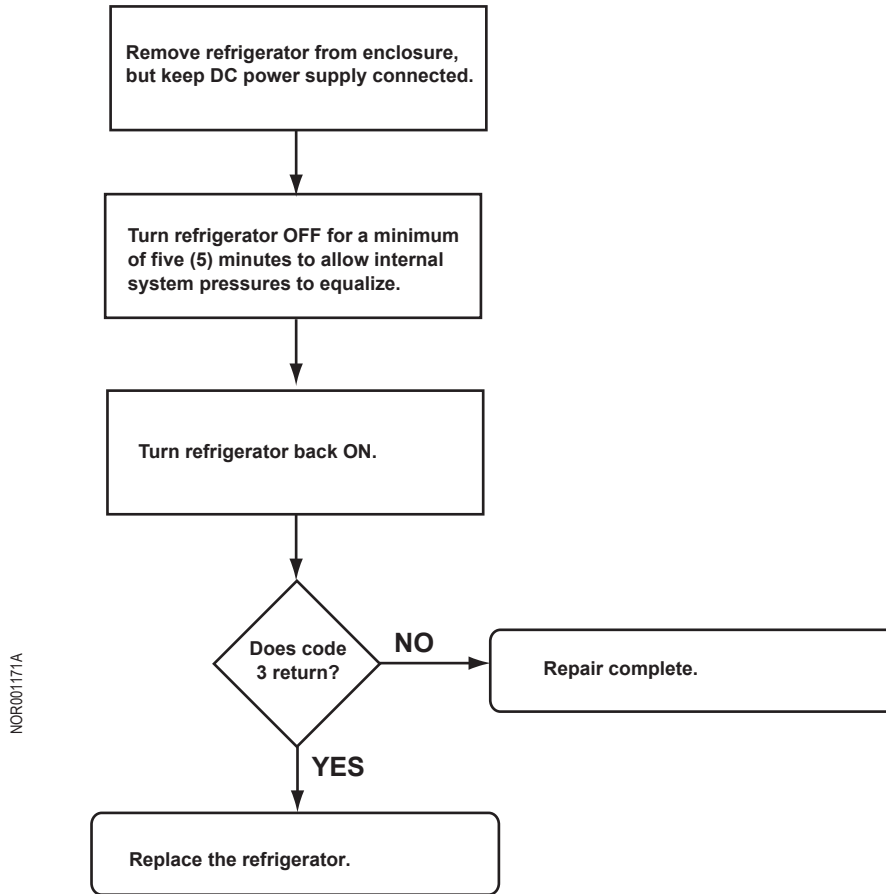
Remove refrigerator from enclosure, but keep DC power supply connected.

Turn refrigerator OFF for a minimum of five (5) minutes to allow internal system pressures to equalize.

Turn refrigerator back ON.

Does code 3 return?

NO

Repair complete.

YES

Replace the refrigerator.

NOR00171A